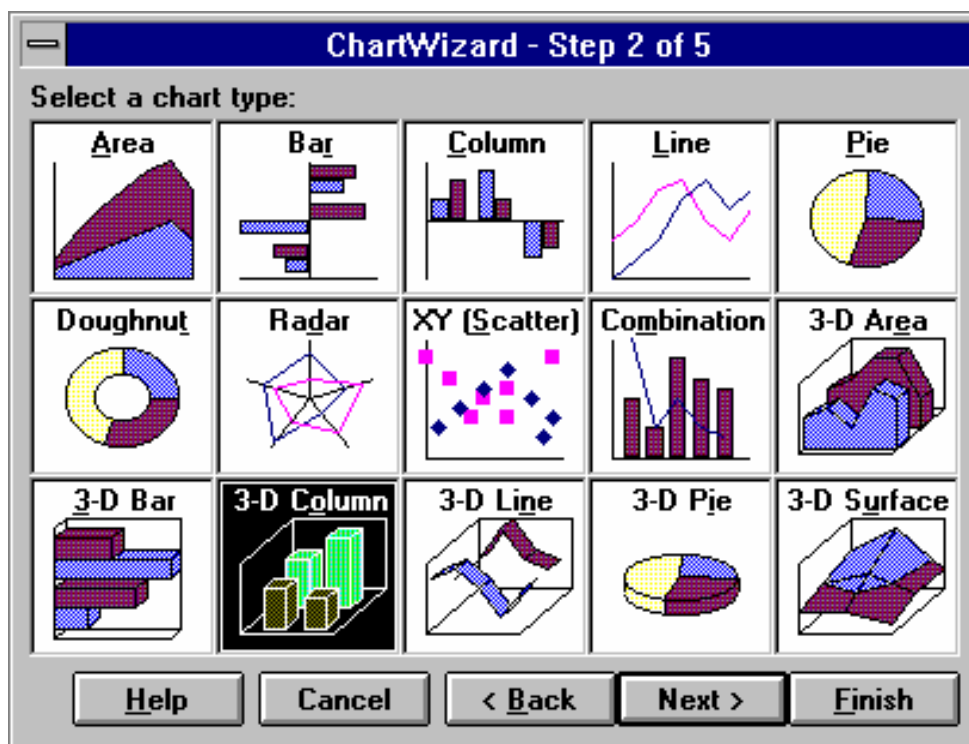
ChartWizard - Step 2 of 5

Select a chart type:

| Area | Bar | Column | Line | Pie |
|---|---|---|---|---|
| Doughnut | Radar | XY (Scatter) | Combination | 3-D Area |
| 3-D Bar | 3-D Column | 3-D Line | 3-D Pie | 3-D Surface |

Help | Cancel | < Back | Next > | Finish